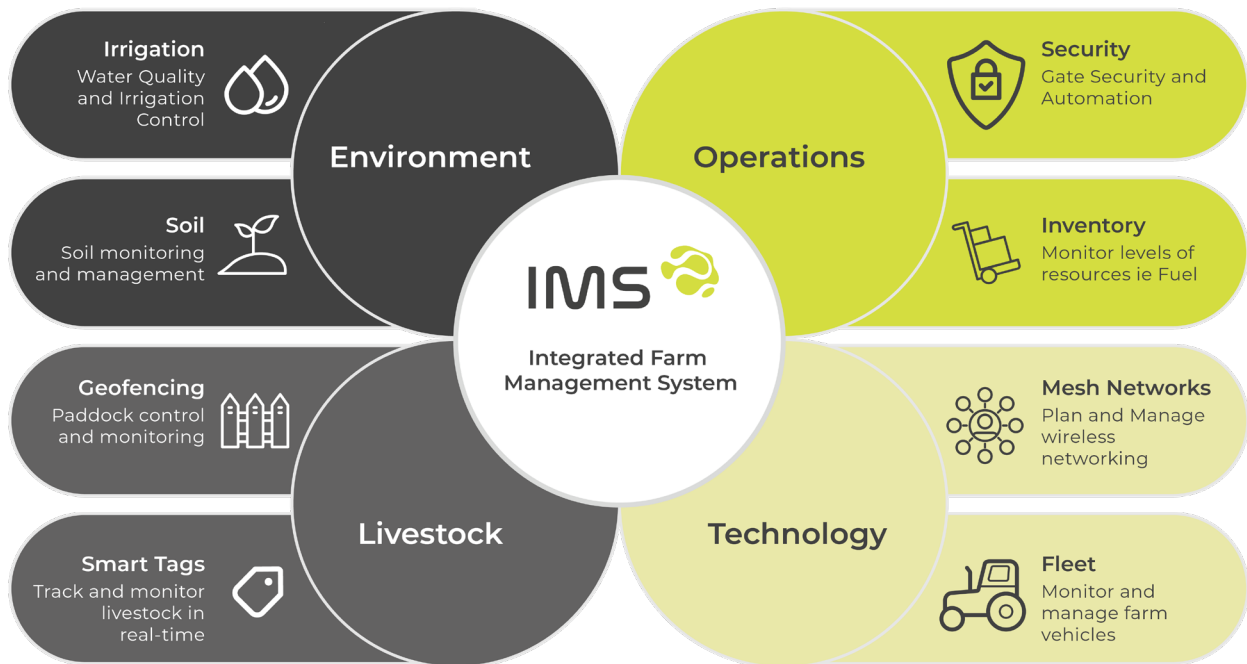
Irrigation
Water Quality and Irrigation Control

Environment

Soil
Soil monitoring and management

Security
Gate Security and Automation

Operations

Inventory
Monitor levels of resources ie Fuel

IMS

Integrated Farm Management System

Geofencing
Paddock control and monitoring

Livestock

Smart Tags
Track and monitor livestock in real-time

Mesh Networks
Plan and Manage wireless networking

Technology

Fleet
Monitor and manage farm vehicles